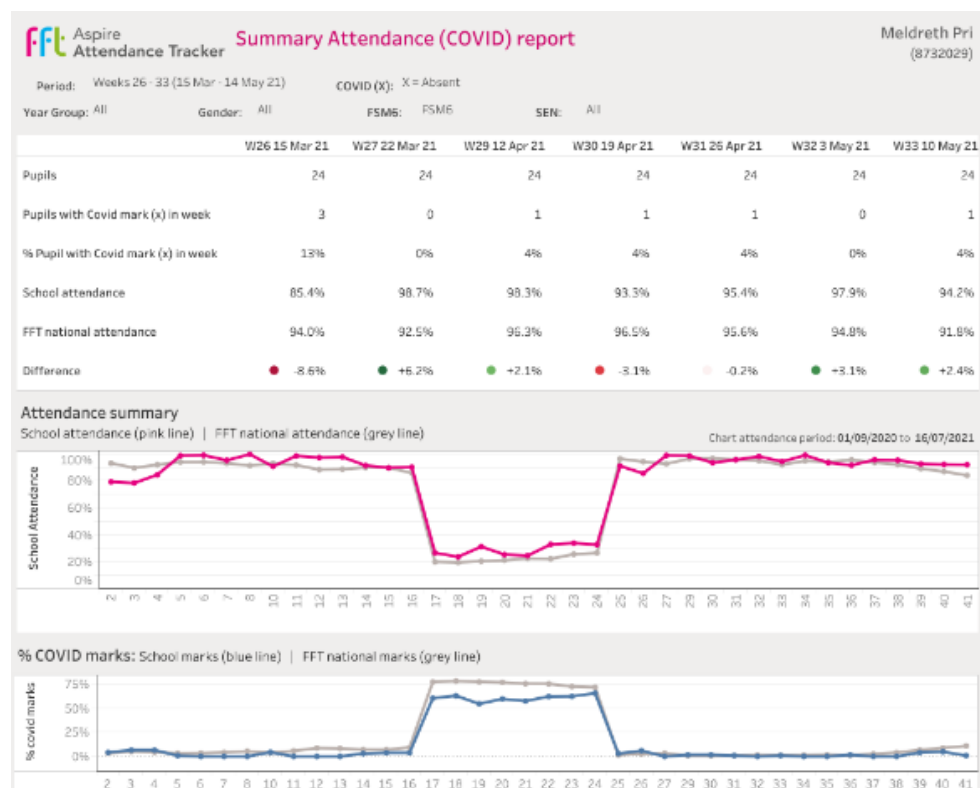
fft Aspire Attendance Tracker

Summary Attendance (COVID) report

Meldreth Pri (8732029)

Period: Weeks 26 - 33 (15 Mar - 14 May 21)   COVID (X): X = Absent

Year Group: All   Gender: All   FSM6: FSM6   SEN: All

| | W26 15 Mar 21 | W27 22 Mar 21 | W29 12 Apr 21 | W30 19 Apr 21 | W31 26 Apr 21 | W32 3 May 21 | W33 10 May 21 |
|---|---|---|---|---|---|---|---|
| Pupils | 24 | 24 | 24 | 24 | 24 | 24 | 24 |
| Pupils with Covid mark (x) in week | 3 | 0 | 1 | 1 | 1 | 0 | 1 |
| % Pupil with Covid mark (x) in week | 13% | 0% | 4% | 4% | 4% | 0% | 4% |
| School attendance | 85.4% | 98.7% | 98.3% | 93.3% | 95.4% | 97.9% | 94.2% |
| FFT national attendance | 94.0% | 92.5% | 96.3% | 96.5% | 95.6% | 94.8% | 91.8% |
| Difference | -8.6% | +6.2% | +2.1% | -3.1% | -0.2% | +3.1% | +2.4% |

Attendance summary

School attendance (pink line) | FFT national attendance (grey line)

Chart attendance period: 01/09/2020 to 16/07/2021

School Attendance

100%
80%
60%
40%
20%
0%

2 3 4 5 6 7 8 10 11 12 13 14 15 16 17 18 19 20 21 22 23 24 25 26 27 28 29 30 31 32 33 34 35 36 37 38 39 40 41

% COVID marks: School marks (blue line) | FFT national marks (grey line)

% covid marks

75%
50%
25%
0%

2 3 4 5 6 7 8 10 11 12 13 14 15 16 17 18 19 20 21 22 23 24 25 26 27 28 29 30 31 32 33 34 35 36 37 38 39 40 41